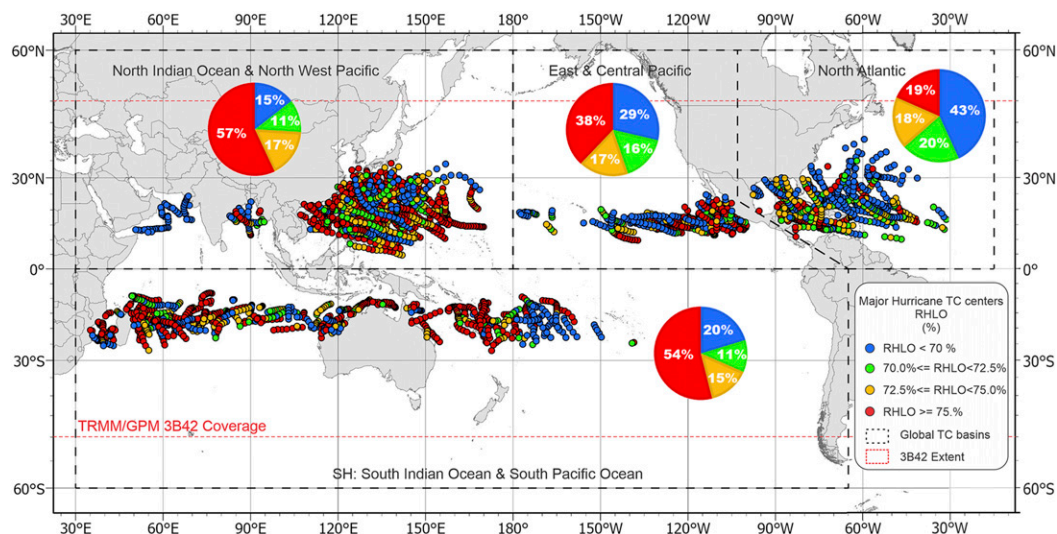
30°E 60°E 90°E 120°E 150°E 180° 150°W 120°W 90°W 60°W 30°W

60°N 30°N 0° 30°S 60°S

60°N 30°N 0° 30°S 60°S

North Indian Ocean & North West Pacific

15%
11%
17%
57%

East & Central Pacific

29%
16%
17%
38%

North Atlantic

43%
20%
18%
19%

20%
11%
15%
54%

Major Hurricane TC centers
RHLO
(%)

RHLO < 70 %
70.0%<= RHLO<72.5%
72.5%<= RHLO<75.0%
RHLO >= 75.%
Global TC basins
3B42 Extent

TRMM/GPM 3B42 Coverage

SH: South Indian Ocean & South Pacific Ocean

30°E 60°E 90°E 120°E 150°E 180° 150°W 120°W 90°W 60°W 30°W